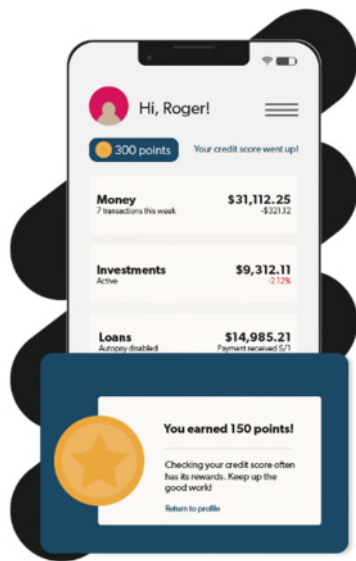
Hi, Roger!

300 points

Your credit score went up!

Money
7 transactions this week
$31,112.25
-$321.12

Investments
Active
$9,312.11
-2.12%

Loans
Autopay disabled
$14,985.21
Payment received 5/1

You earned 150 points!

Checking your credit score often has its rewards. Keep up the good work!

Return to profile